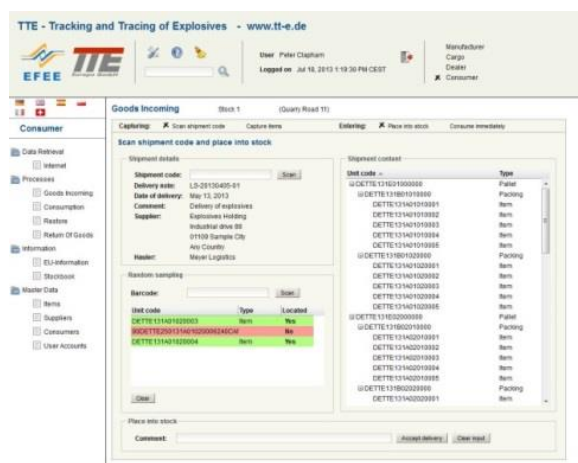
TTE - Tracking and Tracing of Explosives - www.tt-e.de

EFEE TTE

User Peter Clapham
Logged on Jul 18, 2013 1:19:30 PM CEST

Manufacturer
Cargo
Dealer
Consumer

Consumer

Data Retrieval
Internet
Processes
Goods Incoming
Consumption
Restore
Return Of Goods
Information
EU-Information
Stockbook
Master Data
Items
Suppliers
Consumers
User Accounts

Goods Incoming Stock 1 (Quarry Road 11)

Capturing: Scan shipment code Capture items Entering: Place into stock Consume immediately

Scan shipment code and place into stock

Shipment details

Shipment code: Scan
Delivery note: LS-20130405-01
Date of delivery: May 13, 2013
Comment: Delivery of explosives
Supplier: Explosives Holding
Industrial drive 88
01109 Sample City
Any Country
Hauler: Meyer Logistics

Random sampling

Barcode: Scan

| Unit code | Type | Located |
|---|---|---|
| DETTE131A01020003 | Item | Yes |
| 89DETTE250131A01020006248C4 | | No |
| DETTE131A01020004 | Item | Yes |

Clear

Shipment content

| Unit code | Type |
|---|---|
| DETTE131E01000000 | Pallet |
| DETTE131B01010000 | Packing |
| DETTE131A01010001 | Item |
| DETTE131A01010002 | Item |
| DETTE131A01010003 | Item |
| DETTE131A01010004 | Item |
| DETTE131A01010005 | Item |
| DETTE131B01020000 | Packing |
| DETTE131A01020001 | Item |
| DETTE131A01020002 | Item |
| DETTE131A01020003 | Item |
| DETTE131A01020004 | Item |
| DETTE131A01020005 | Item |
| DETTE131E02000000 | Pallet |
| DETTE131B02010000 | Packing |
| DETTE131A02010001 | Item |
| DETTE131A02010002 | Item |
| DETTE131A02010003 | Item |
| DETTE131A02010004 | Item |
| DETTE131A02010005 | Item |
| DETTE131B02020000 | Packing |
| DETTE131A02020001 | Item |

Place into stock

Comment: Accept delivery Clear input